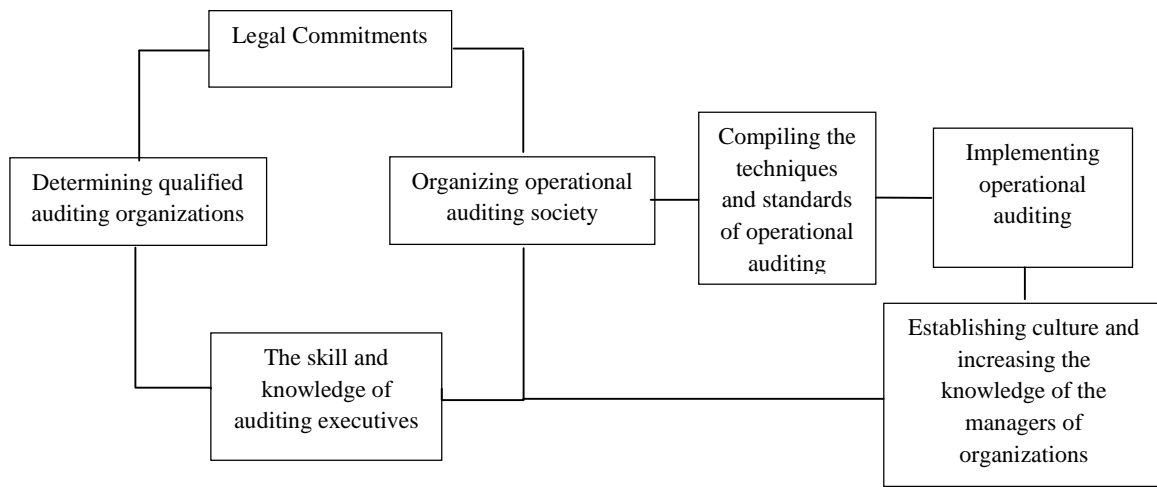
Legal Commitments

Determining qualified auditing organizations

Organizing operational auditing society

Compiling the techniques and standards of operational auditing

Implementing operational auditing

The skill and knowledge of auditing executives

Establishing culture and increasing the knowledge of the managers of organizations